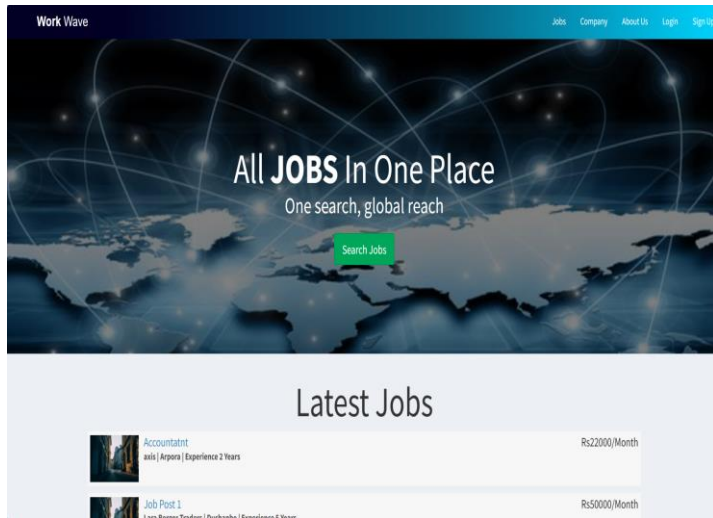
Work Wave

Jobs Company About Us Login Sign Up

All JOBS In One Place

One search, global reach

Search Jobs

Latest Jobs

Accountatnt
axis | Arpora | Experience 2 Years
Rs22000/Month

Job Post 1
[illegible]
Rs50000/Month